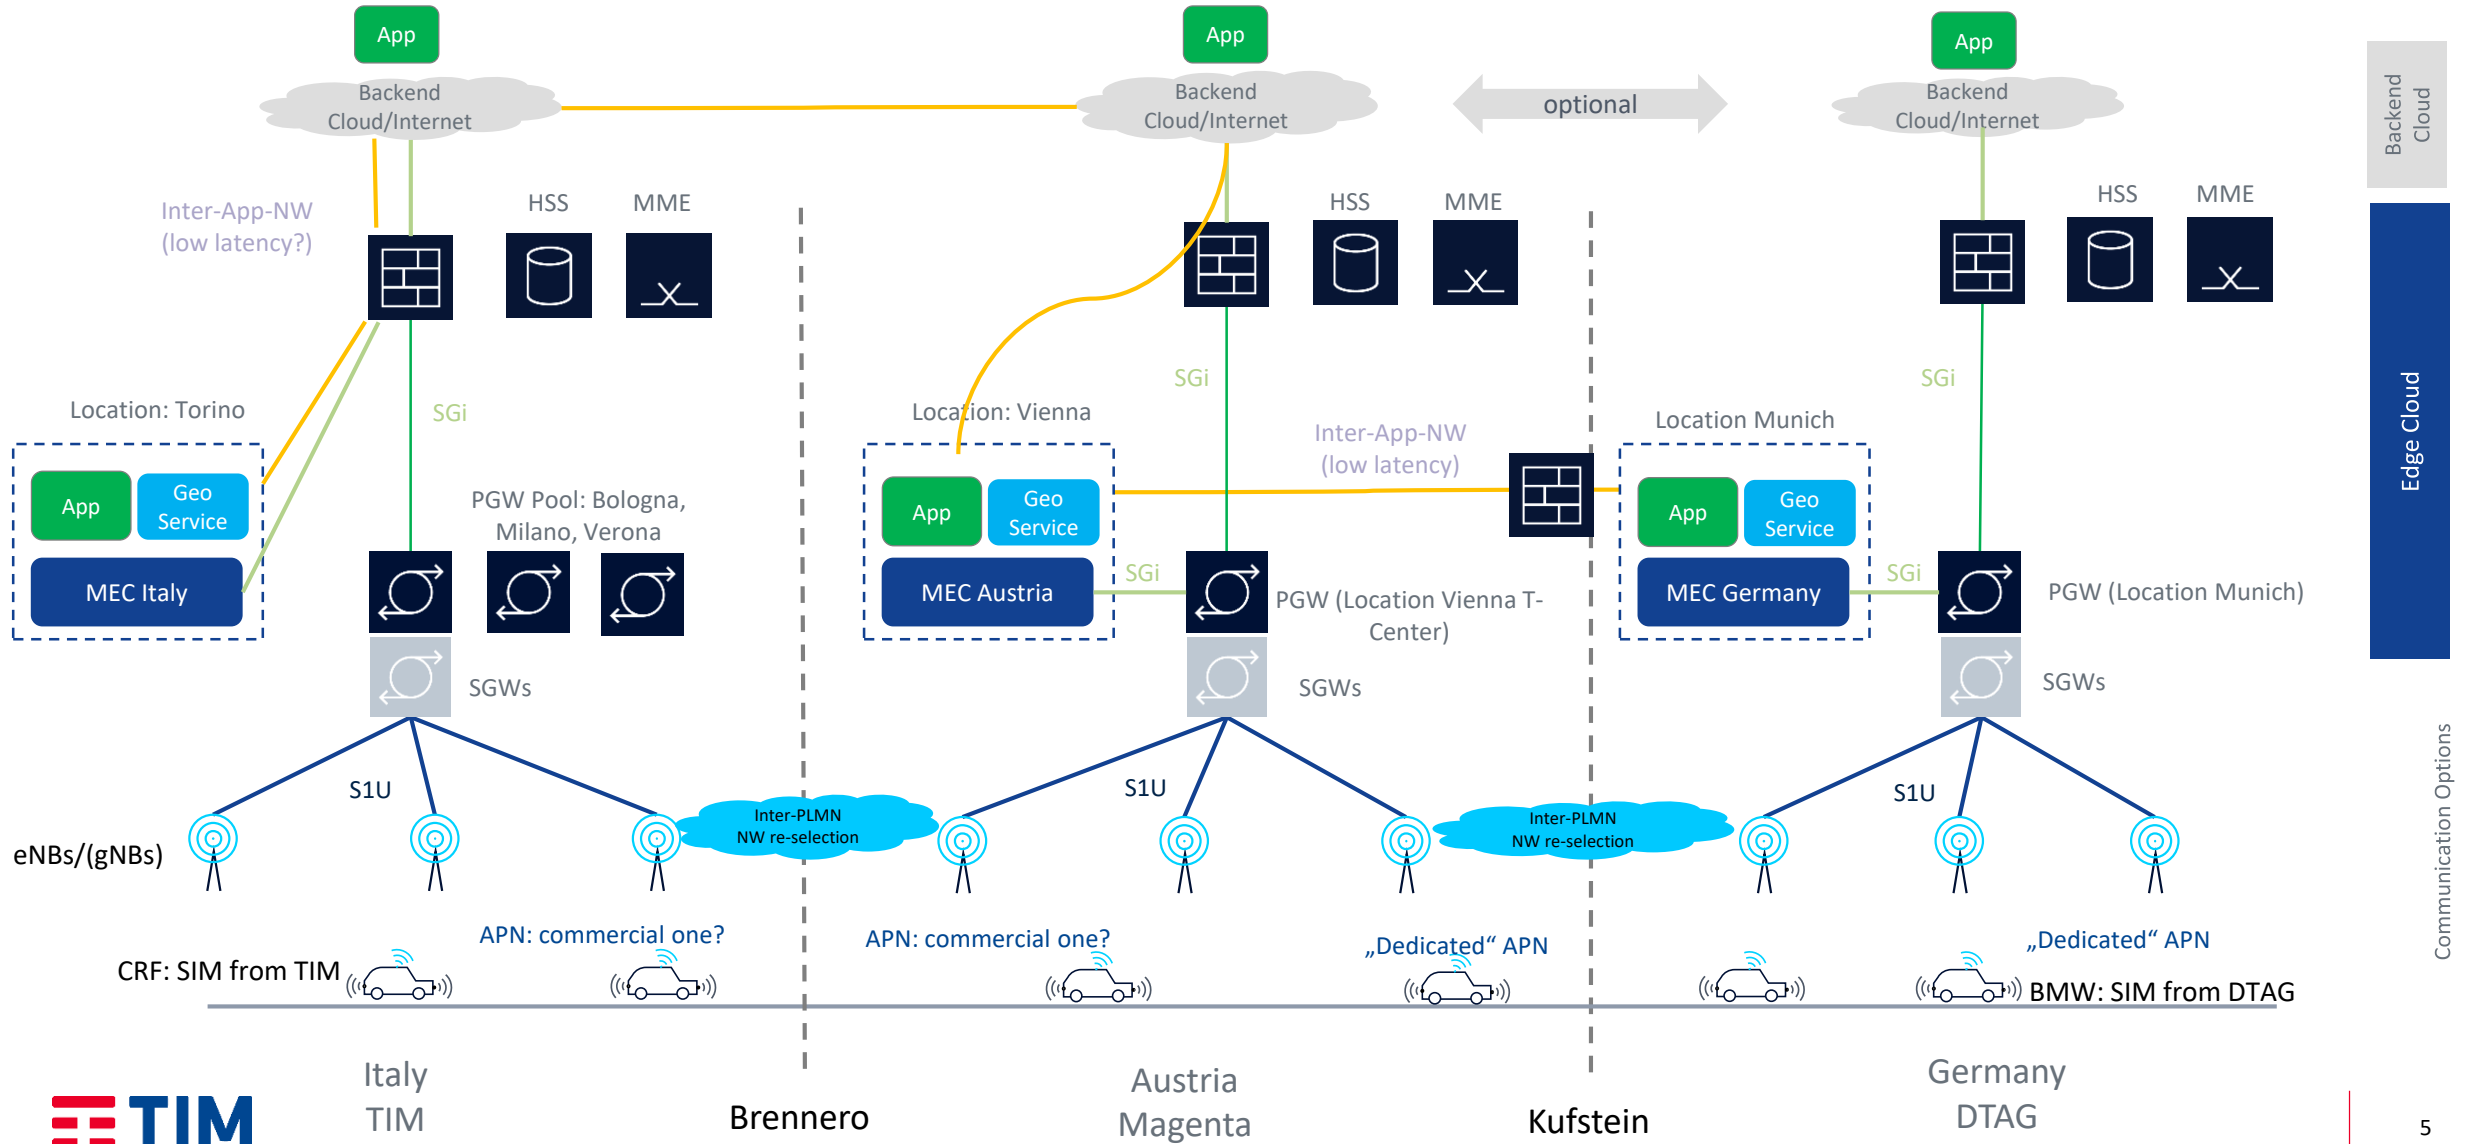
App
Backend Cloud/Internet
App
Backend Cloud/Internet
optional
App
Backend Cloud/Internet
Backend Cloud

Inter-App-NW (low latency?)
HSS
MME
HSS
MME
HSS
MME
Edge Cloud

SGi
SGi
SGi

Location: Torino
Location: Vienna
Inter-App-NW (low latency)
Location Munich

App
Geo Service
MEC Italy
PGW Pool: Bologna, Milano, Verona
App
Geo Service
MEC Austria
SGi
PGW (Location Vienna T-Center)
App
Geo Service
MEC Germany
SGi
PGW (Location Munich)

SGWs
SGWs
SGWs

S1U
S1U
S1U
Inter-PLMN NW re-selection
Inter-PLMN NW re-selection
eNBs/(gNBs)
Communication Options

APN: commercial one?
APN: commercial one?
„Dedicated“ APN
„Dedicated“ APN
CRF: SIM from TIM
BMW: SIM from DTAG

Italy
TIM
Brennero
Austria
Magenta
Kufstein
Germany
DTAG

TIM
5